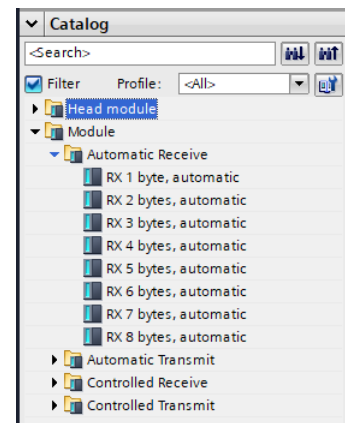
Catalog

<Search>

Filter Profile: <All>

Head module
Module
Automatic Receive
RX 1 byte, automatic
RX 2 bytes, automatic
RX 3 bytes, automatic
RX 4 bytes, automatic
RX 5 bytes, automatic
RX 6 bytes, automatic
RX 7 bytes, automatic
RX 8 bytes, automatic
Automatic Transmit
Controlled Receive
Controlled Transmit